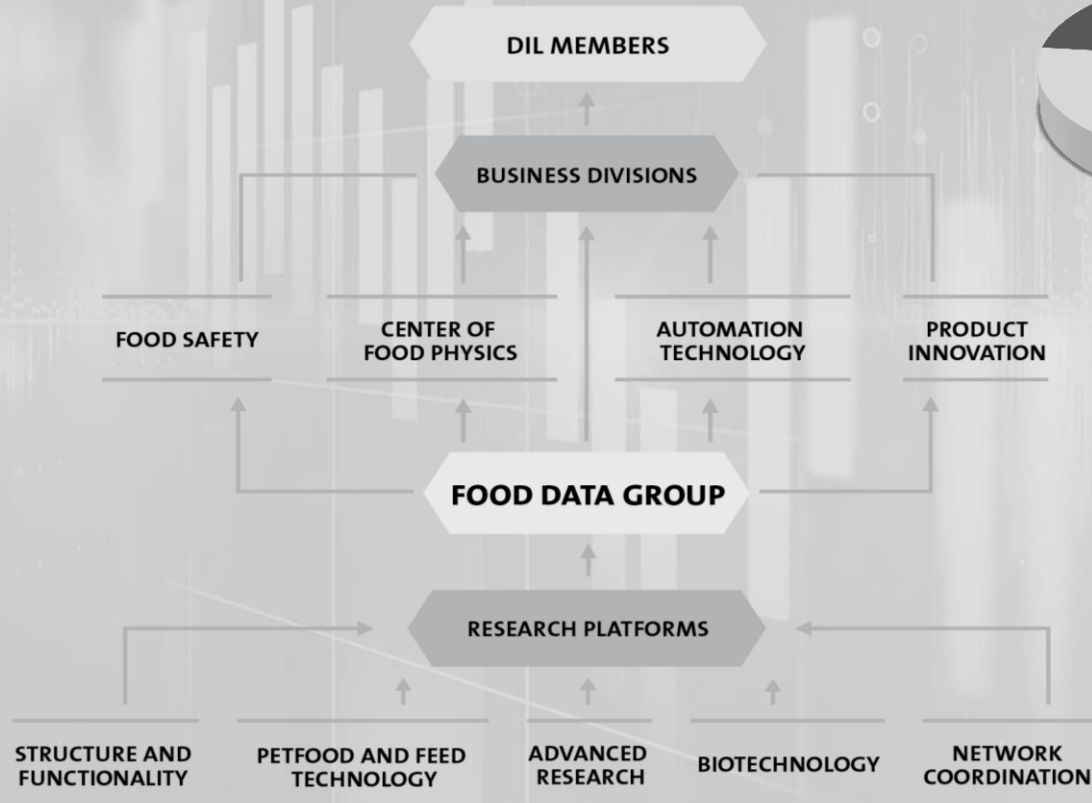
DIL MEMBERS

BUSINESS DIVISIONS

FOOD SAFETY

CENTER OF FOOD PHYSICS

AUTOMATION TECHNOLOGY

PRODUCT INNOVATION

FOOD DATA GROUP

RESEARCH PLATFORMS

STRUCTURE AND FUNCTIONALITY

PETFOOD AND FEED TECHNOLOGY

ADVANCED RESEARCH

BIOTECHNOLOGY

NETWORK COORDINATION